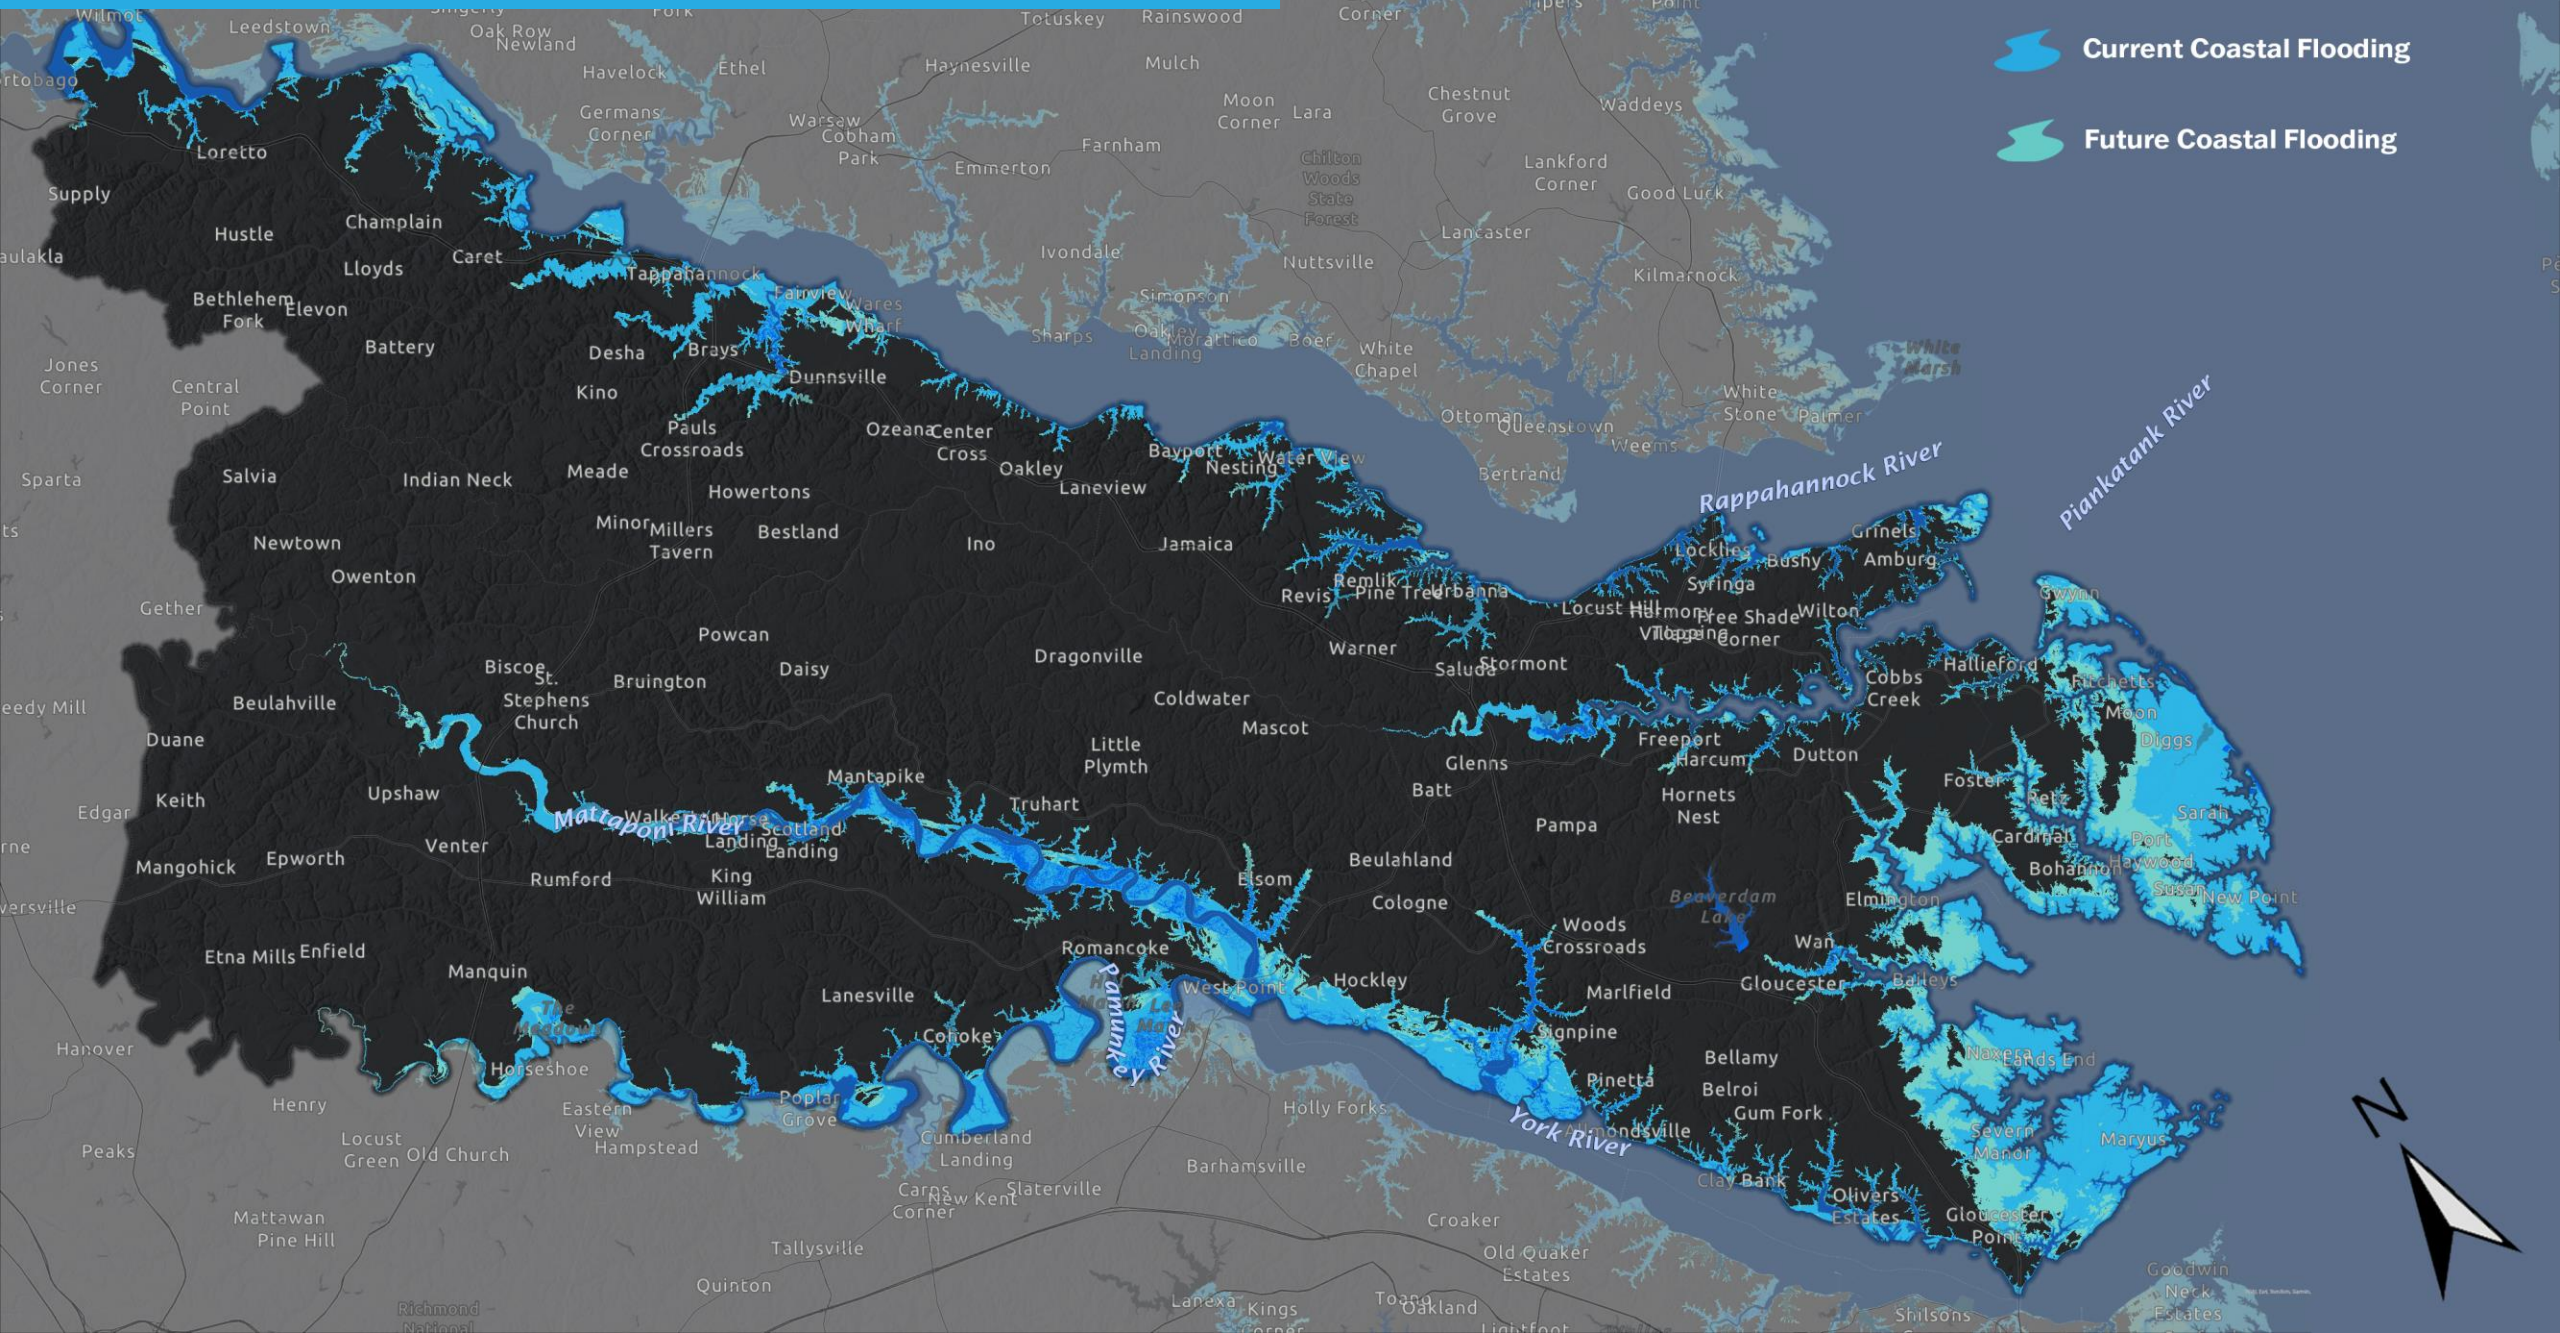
Current Coastal Flooding

Future Coastal Flooding

Rappahannock River

Piankatank River

Mattaponi River

Pamunkey River

York River

N

Wilmot
Leedstown
Oak Row
Newland
Havelock
Ethel
Totuskey
Rainswood
Haynesville
Mulch
Corner
Germans Corner
Warsaw
Cobham Park
Emmerton
Farnham
Moon Corner
Lara
Chestnut Grove
Waddeys
Chilton Woods State Forest
Lankford Corner
Good Luck
Lancaster
Nuttsville
Kilmarnock
Ivondale
Simonson
Sharps
Oakley Landing
Morattico
Boer
White Chapel
White Marsh
White Stone
Palmer
Ottoman
Queenstown
Weems
Bertrand
Loretto
Supply
Hustle
Champlain
Caret
Lloyds
Bethlehem Fork
Elevon
Battery
Tappahannock
Fairview
Wares Wharf
Desha
Brays
Dunnsville
Kino
Jones Corner
Central Point
Sparta
Salvia
Indian Neck
Meade
Pauls Crossroads
Howertons
Ozeana
Center Cross
Oakley
Bayport
Nesting
Water View
Laneview
Minor
Millers Tavern
Bestland
Ino
Jamaica
Newtown
Owenton
Gether
Powcan
Dragonville
Remlik
Revis
Pine Tree
Urbanna
Locust Hill
Lockley
Bushy
Grinels
Amburg
Syringa
Harmony Village
Topping
Free Shade
Wilton
Corner
Gwynn
Warner
Saluda
Stormont
Cobbs Creek
Hallieford
Fitchetts
Moon
Diggs
Biscoe
St. Stephens Church
Bruington
Daisy
Coldwater
Mascot
Beulahville
Duane
Little Plymth
Freeport
Harcum
Dutton
Glenns
Foster
Batt
Hornets Nest
Pampa
Keith
Edgar
Upshaw
Mantapike
Truhart
Walkerton
Horse Landing
Scotland Landing
Cardinal
Bohannon
Port Haywood
Sarah
Susan
New Point
Mangohick
Epworth
Venter
Rumford
King William
Elsom
Beulahland
Cologne
Beaverdam Lake
Elmington
Woods Crossroads
Wan
Etna Mills
Enfield
Manquin
Romancoke
West Point
Hockley
Gloucester
Baileys
Lanesville
Marlfield
Hanover
The Meadows
Horseshoe
Cohoke
Signpine
Bellamy
Naxera
Ends End
Henry
Eastern View
Hampstead
Poplar Grove
Cumberland Landing
Holly Forks
Pinetta
Belroi
Gum Fork
Almondsville
Severn Manor
Maryus
Peaks
Locust Green
Old Church
Barhamsville
Clay Bank
Olivers Estates
Gloucester Point
Mattawan
Pine Hill
Carps Corner
New Kent
Slaterville
Croaker
Tallysville
Old Quaker Estates
Quinton
Richmond National
Lanexa
Kings
Toano
Oakland
Lightfoot
Shilsons
Goodwin Neck Estates
Peedy Mill
Versville
Tobago
aulakla